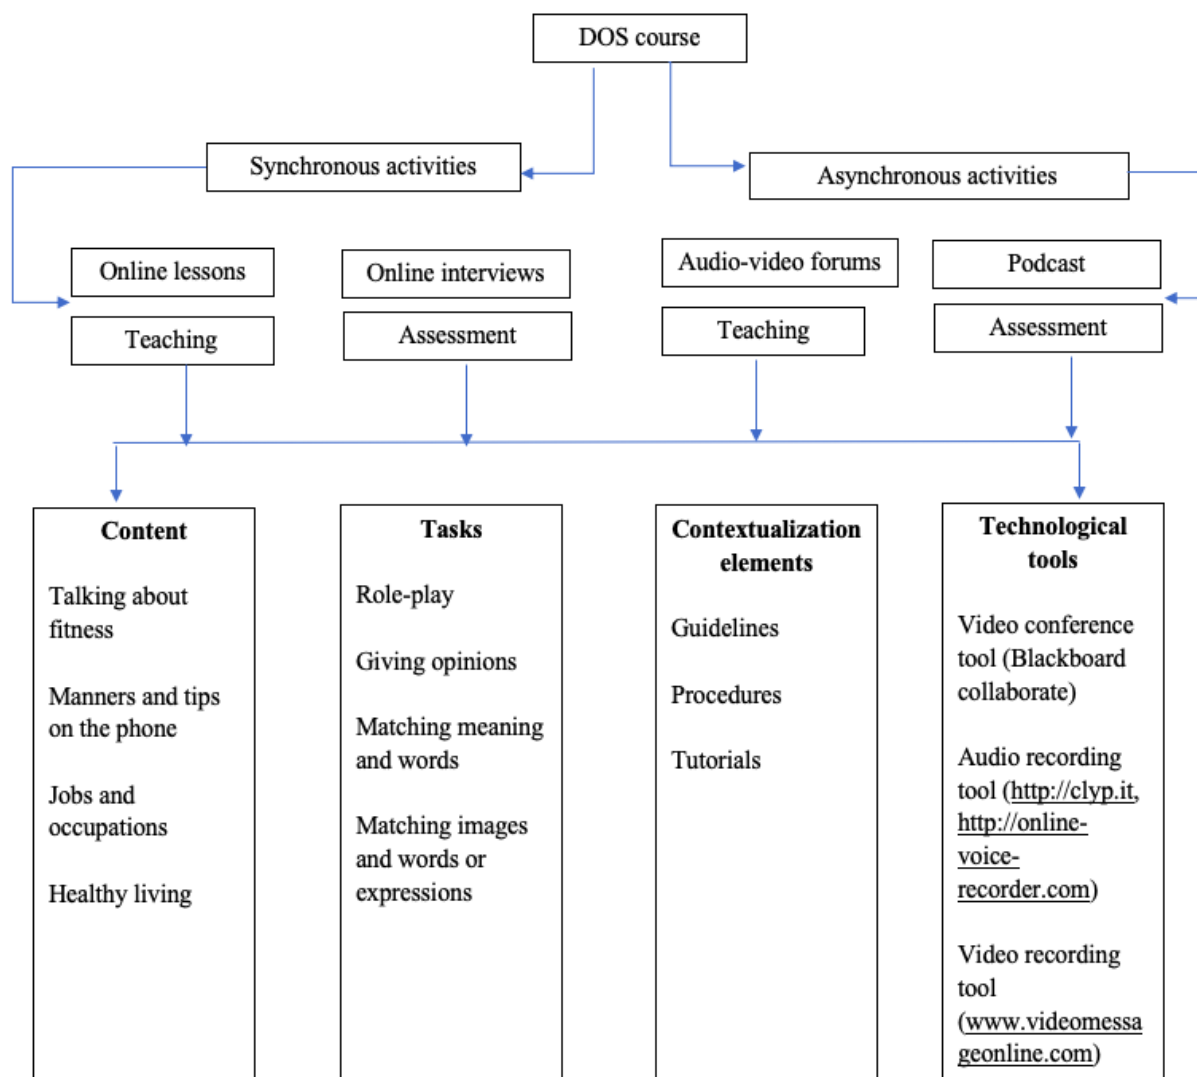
DOS course

Synchronous activities

Asynchronous activities

Online lessons

Teaching

Online interviews

Assessment

Audio-video forums

Teaching

Podcast

Assessment

**Content**

Talking about fitness

Manners and tips on the phone

Jobs and occupations

Healthy living

**Tasks**

Role-play

Giving opinions

Matching meaning and words

Matching images and words or expressions

**Contextualization elements**

Guidelines

Procedures

Tutorials

**Technological tools**

Video conference tool (Blackboard collaborate)

Audio recording tool (http://clyp.it, http://online-voice-recorder.com)

Video recording tool (www.videomessageonline.com)